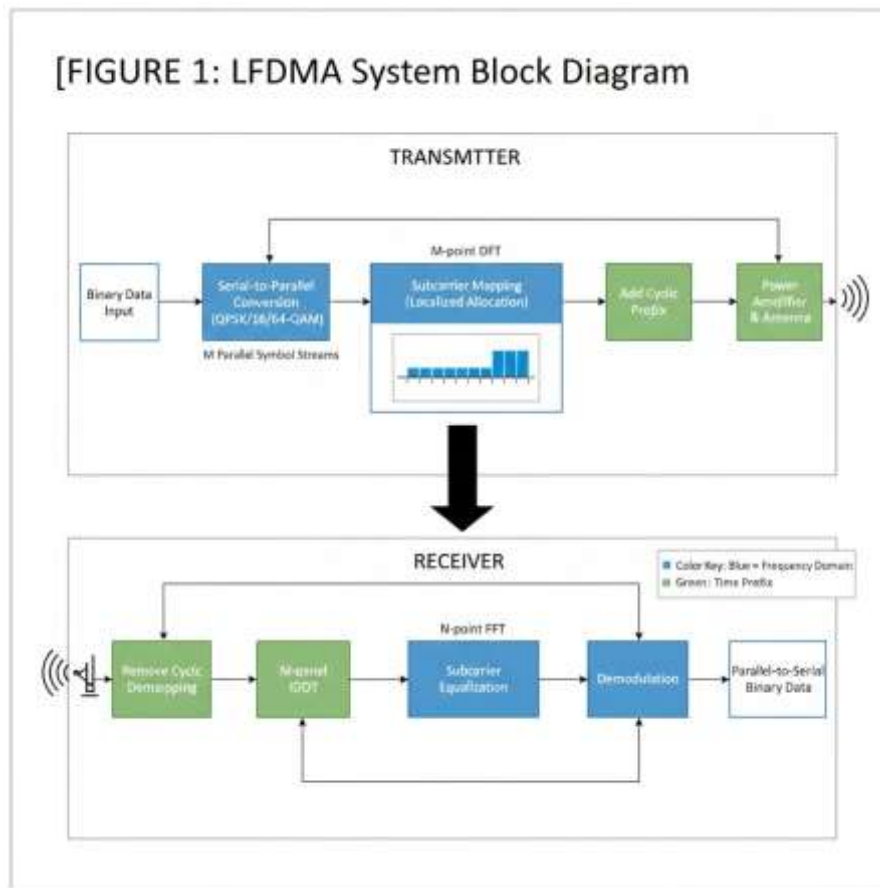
[FIGURE 1: LFDMA System Block Diagram

TRANSMTTER

M-point DFT

Binary Data Input

Serial-to-Parallel Conversion (QPSK/16/64-QAM)

M Parallel Symbol Streams

Subcarrier Mapping (Localized Allocation)

Add Cyclic Prefix

Power Amplifier & Antenna

RECEIVER

Color Key: Blue = Frequency Domain
Green: Time Prefix

N-point FFT

Remove Cyclic Demapping

M-point IDDT

Subcarrier Equalization

Demodulation

Parallel-to-Serial Binary Data